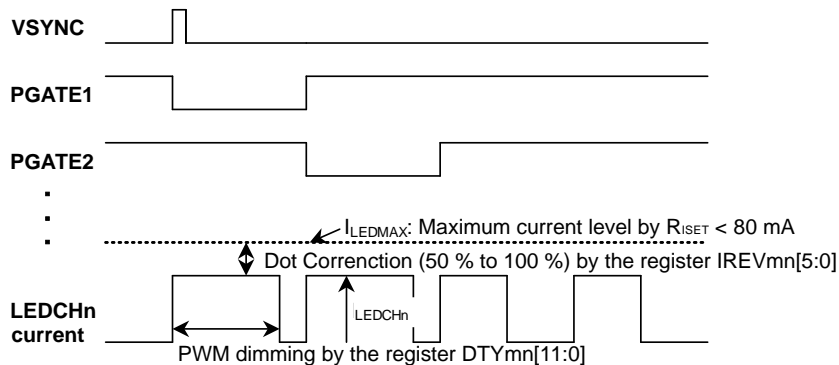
VSYNC

PGATE1

PGATE2

.
.
.

$I_{LEDMAX}$: Maximum current level by $R_{ISET}$ < 80 mA

Dot Corrènction (50 % to 100 %) by the register IREVmn[5:0]

LEDCHn current

$I_{LEDCHn}$

PWM dimming by the register DTYmn[11:0]